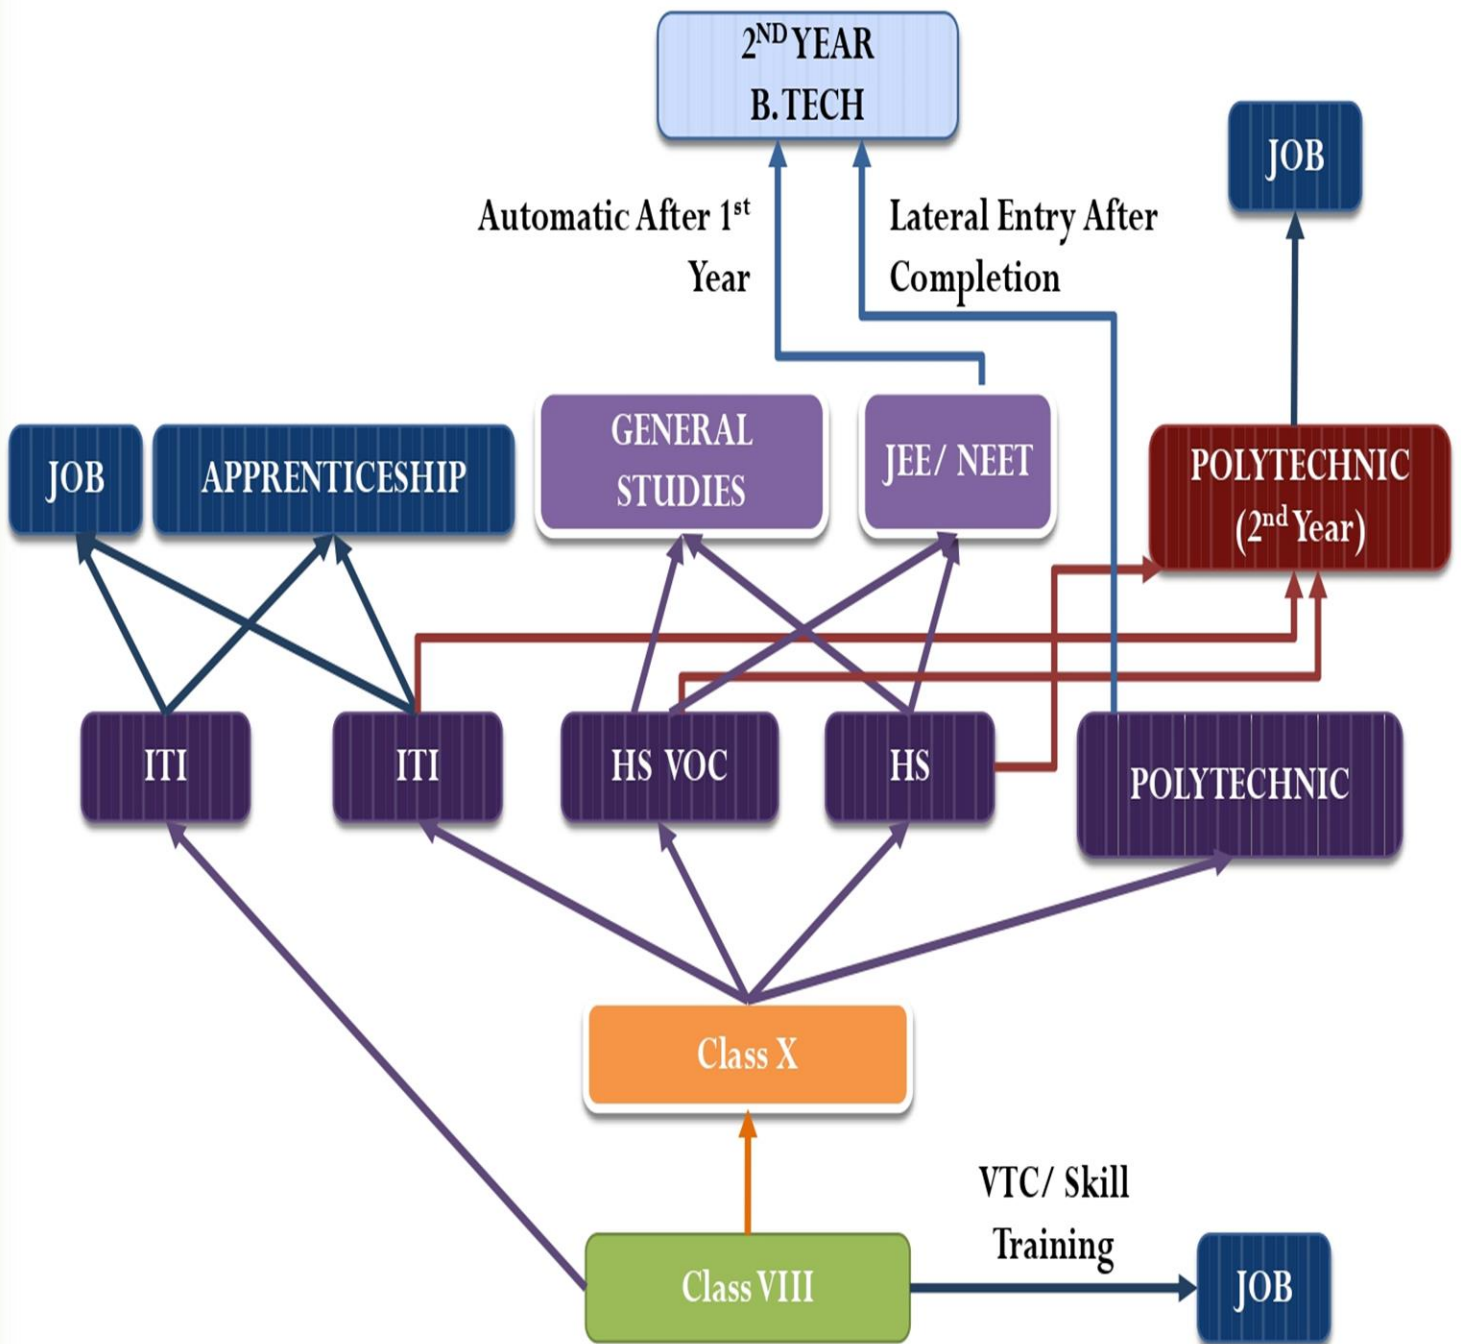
$2^{ND}$ YEAR
B.TECH

JOB

Automatic After $1^{st}$ Year

Lateral Entry After Completion

JOB

APPRENTICESHIP

GENERAL STUDIES

JEE/ NEET

POLYTECHNIC ($2^{nd}$ Year)

ITI

ITI

HS VOC

HS

POLYTECHNIC

Class X

VTC/ Skill Training

Class VIII

JOB